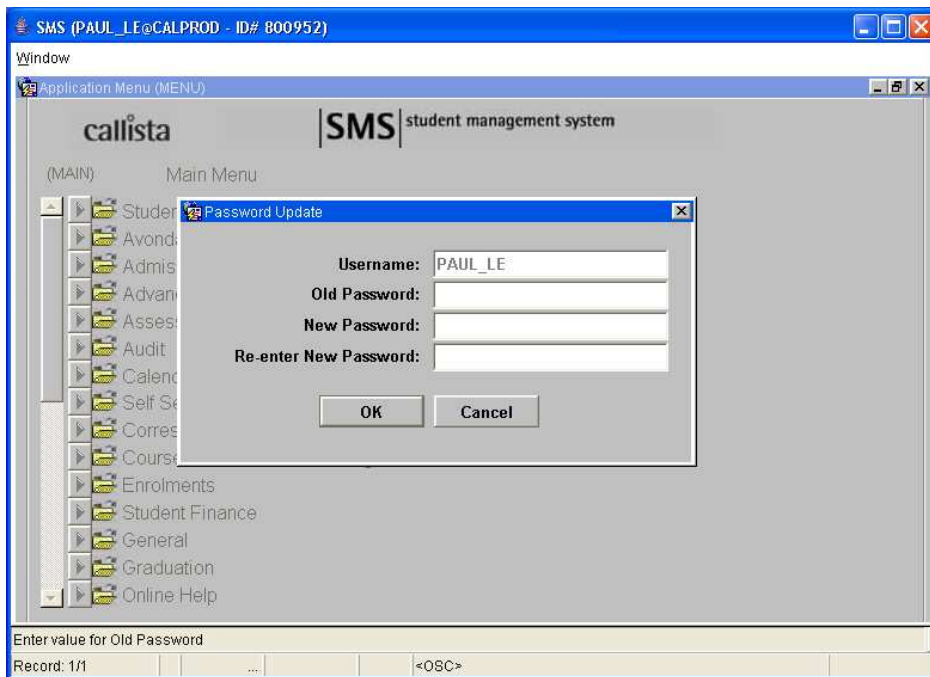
SMS (PAUL_LE@CALPROD - ID# 800952)

Window

Application Menu (MENU)

callista

SMS student management system

(MAIN) Main Menu

Studen
Avond
Admis
Advan
Asses
Audit
Calend
Self Se
Corres
Course
Enrolments
Student Finance
General
Graduation
Online Help

Password Update

Username: PAUL_LE
Old Password:
New Password:
Re-enter New Password:

OK
Cancel

Enter value for Old Password

Record: 1/1 ... <OSC>